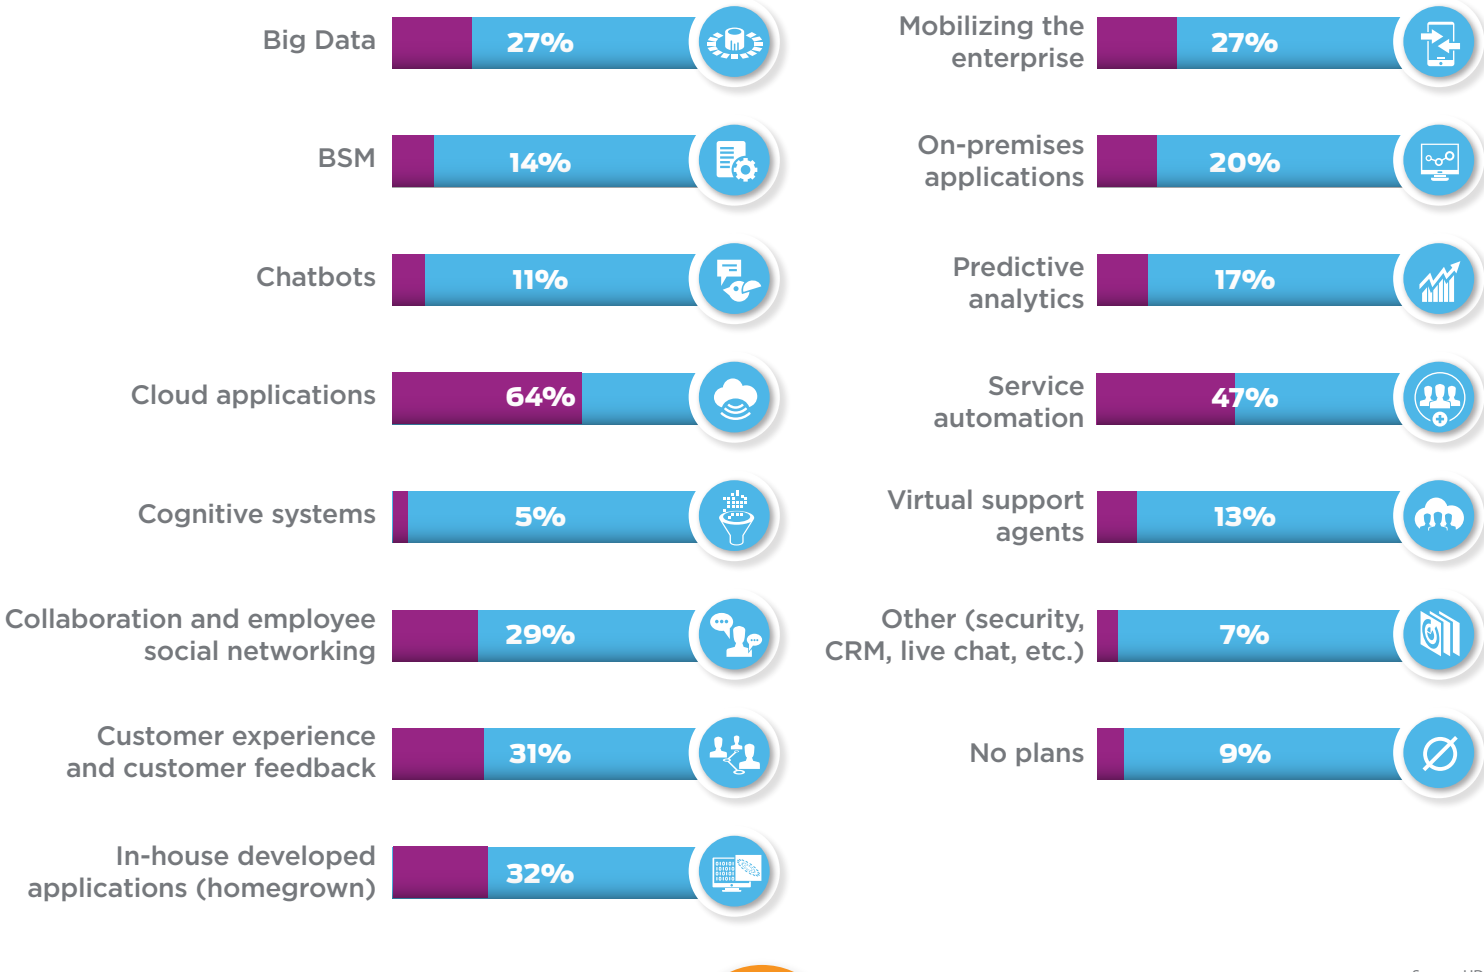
Big Data 27%

BSM 14%

Chatbots 11%

Cloud applications 64%

Cognitive systems 5%

Collaboration and employee social networking 29%

Customer experience and customer feedback 31%

In-house developed applications (homegrown) 32%

Mobilizing the enterprise 27%

On-premises applications 20%

Predictive analytics 17%

Service automation 47%

Virtual support agents 13%

Other (security, CRM, live chat, etc.) 7%

No plans 9%